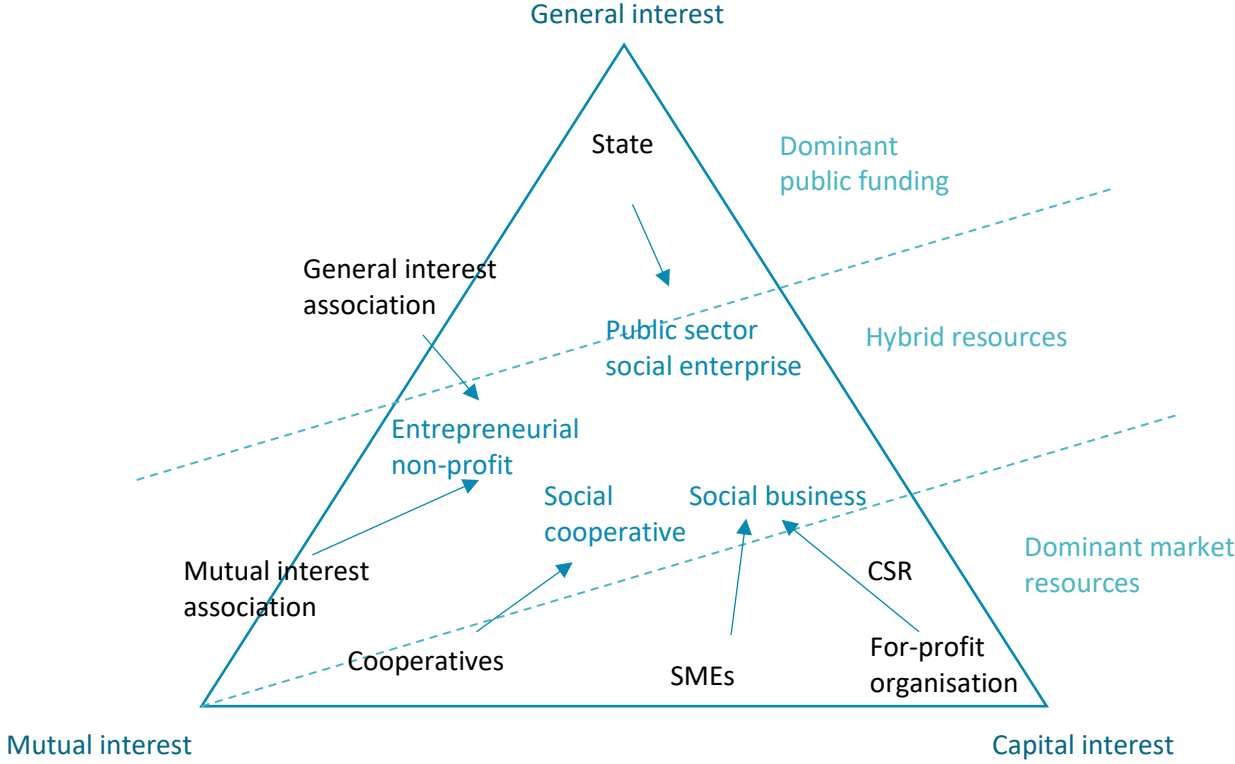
General interest

State

Dominant public funding

General interest association

Public sector social enterprise

Hybrid resources

Entrepreneurial non-profit

Social cooperative

Social business

Dominant market resources

Mutual interest association

CSR

Cooperatives

SMEs

For-profit organisation

Mutual interest

Capital interest